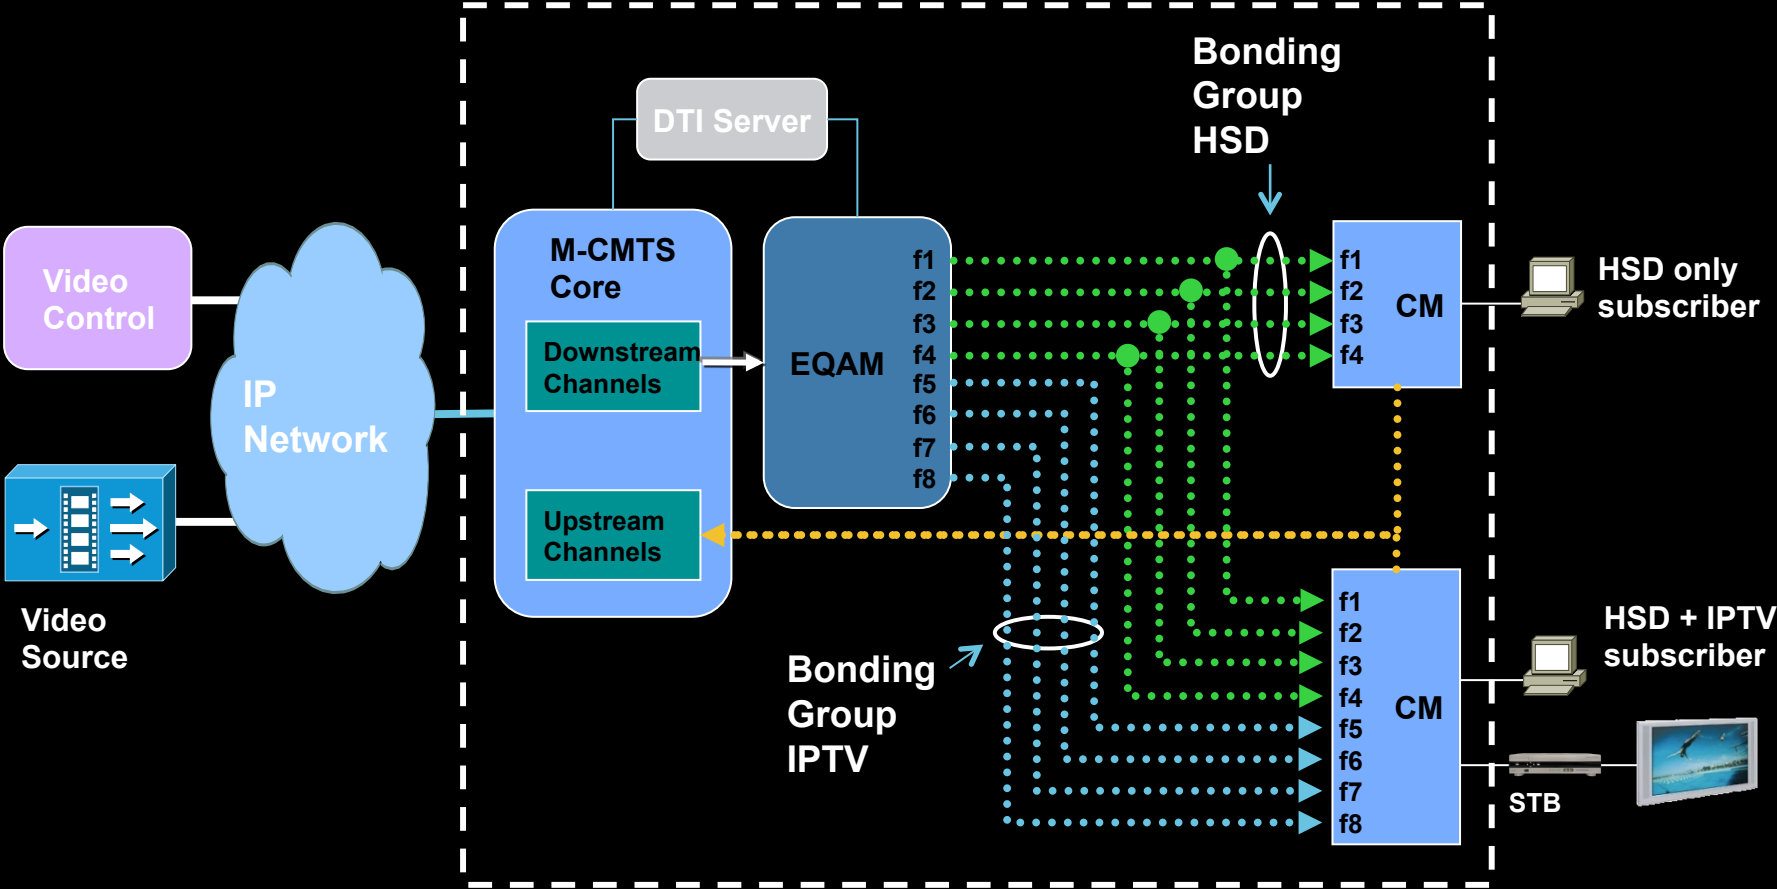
Bonding Group HSD

DTI Server

Video Control

IP Network

M-CMTS Core

Downstream Channels

Upstream Channels

EQAM

f1
f2
f3
f4
f5
f6
f7
f8

f1
f2
f3
f4

CM

HSD only subscriber

Video Source

Bonding Group IPTV

f1
f2
f3
f4
f5
f6
f7
f8

CM

HSD + IPTV subscriber

STB